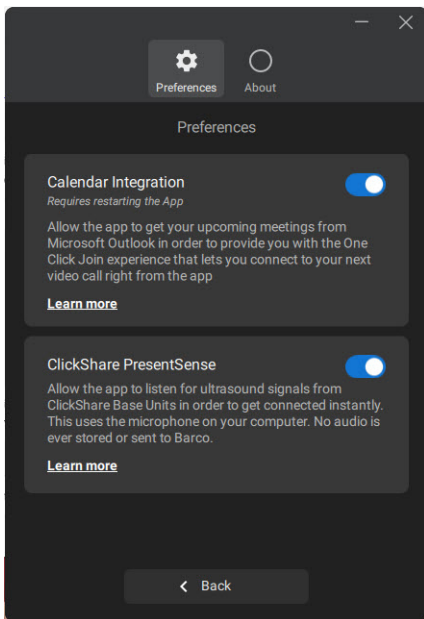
Preferences

About

Preferences

Calendar Integration

Requires restarting the App

Allow the app to get your upcoming meetings from Microsoft Outlook in order to provide you with the One Click Join experience that lets you connect to your next video call right from the app

Learn more

ClickShare PresentSense

Allow the app to listen for ultrasound signals from ClickShare Base Units in order to get connected instantly. This uses the microphone on your computer. No audio is ever stored or sent to Barco.

Learn more

Back